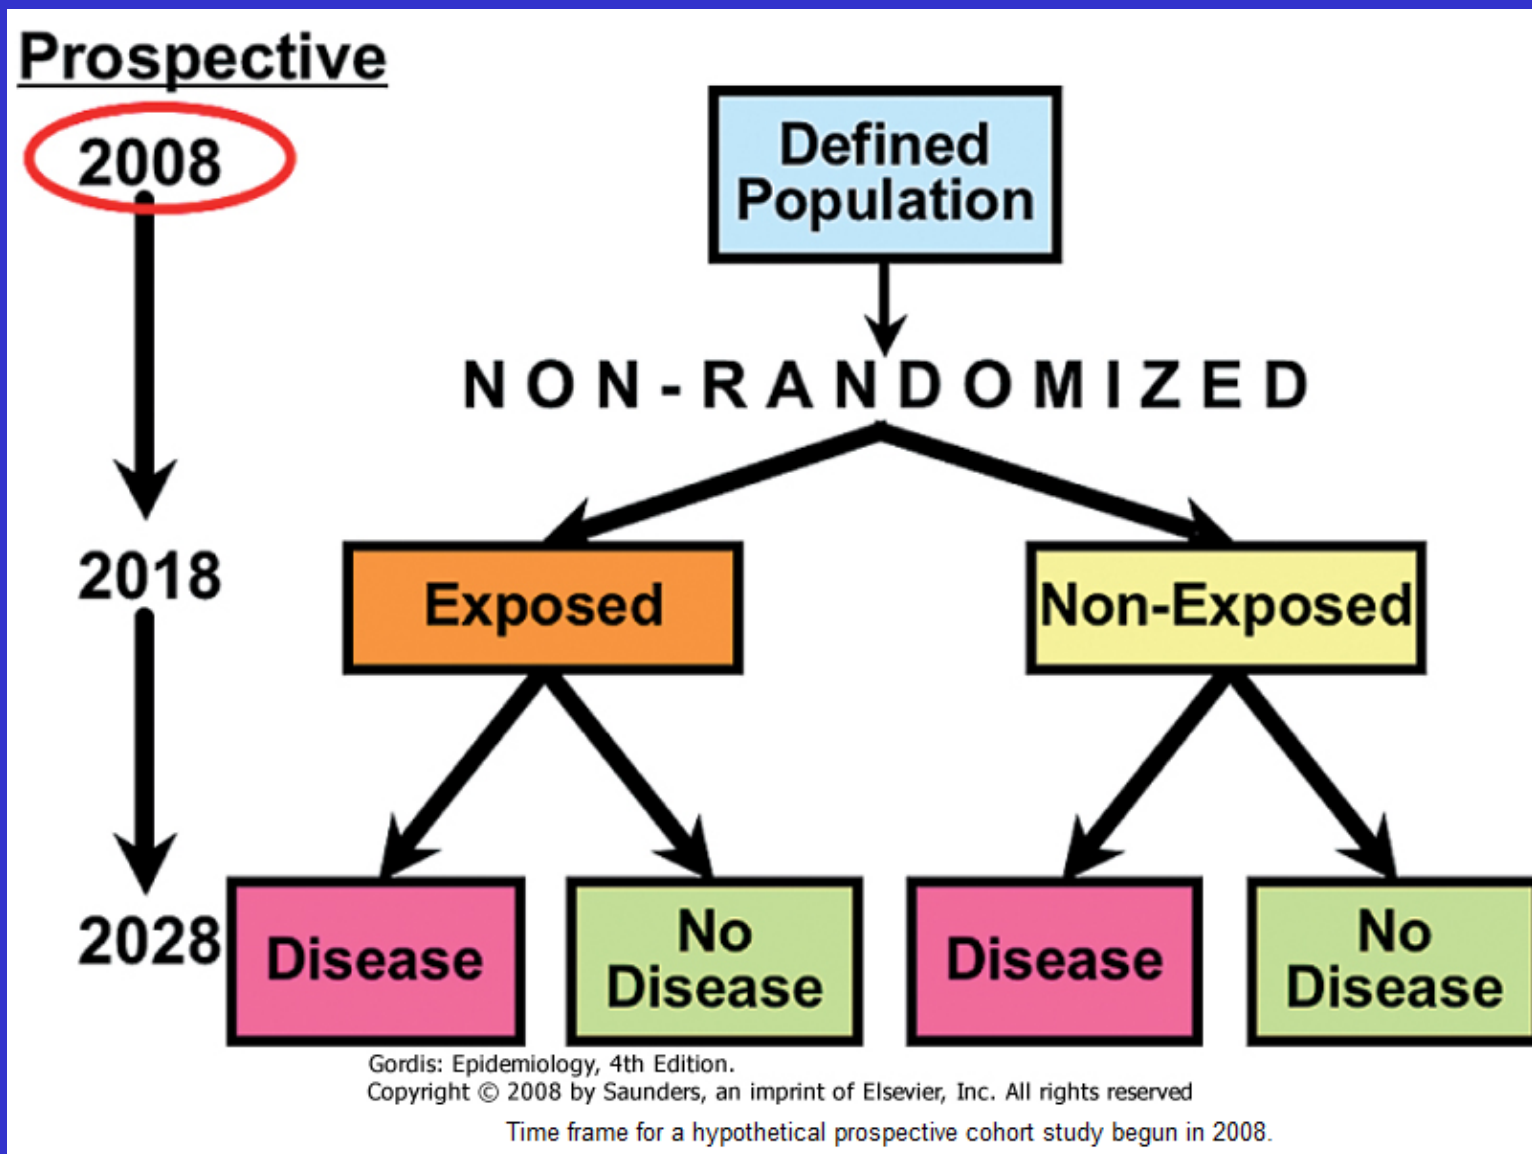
Prospective

2008

2018

2028

Defined Population

NON-RANDOMIZED

Exposed

Non-Exposed

Disease

No Disease

Disease

No Disease

Gordis: Epidemiology, 4th Edition.
Copyright © 2008 by Saunders, an imprint of Elsevier, Inc. All rights reserved

Time frame for a hypothetical prospective cohort study begun in 2008.